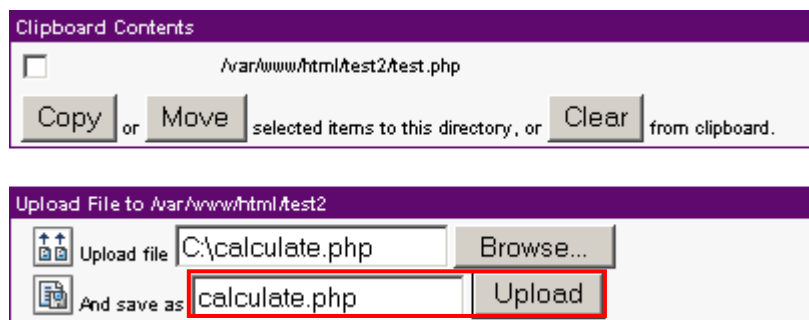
Clipboard Contents

/var/www/html/test2/test.php

Copy or Move selected items to this directory, or Clear from clipboard.

Upload File to /var/www/html/test2

Upload file C:\calculate.php Browse...

And save as calculate.php Upload